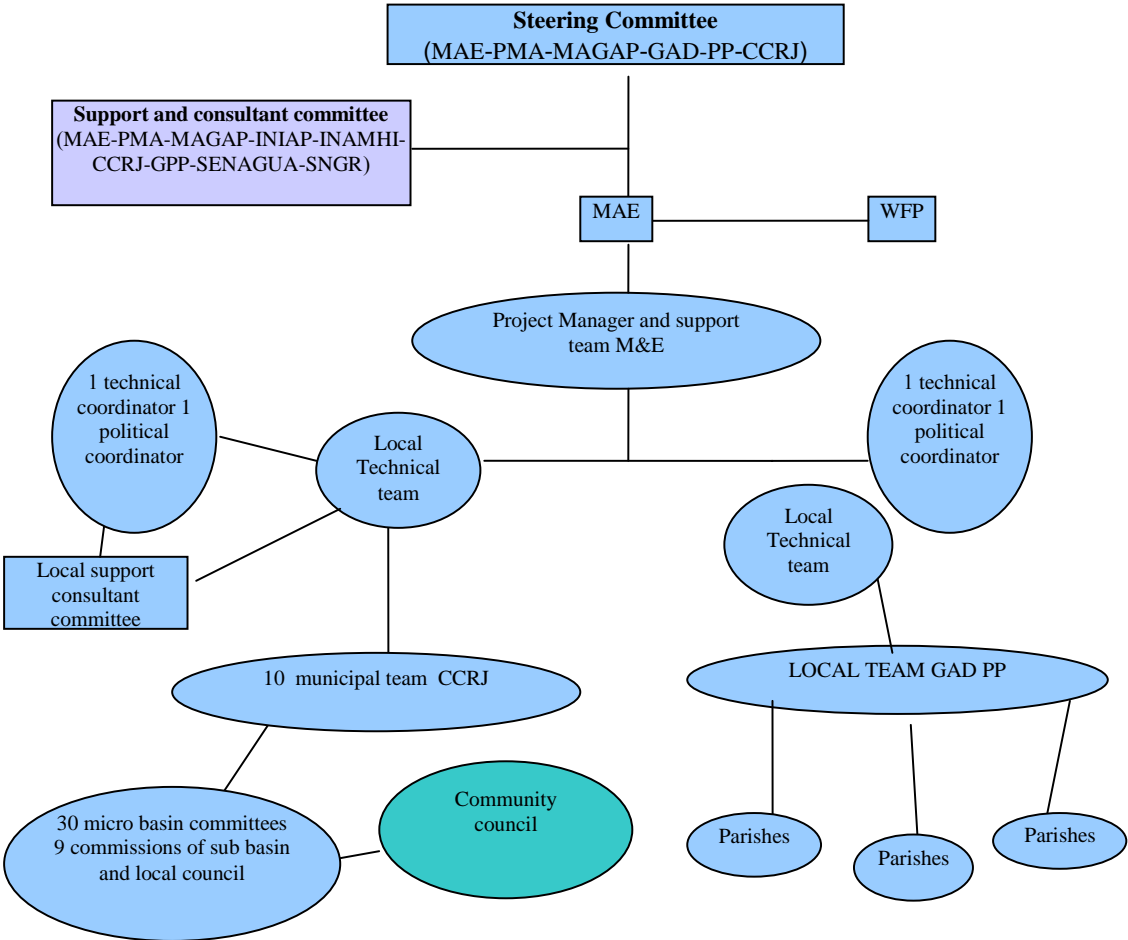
Steering Committee
(MAE-PMA-MAGAP-GAD-PP-CCRJ)

Support and consultant committee
(MAE-PMA-MAGAP-INIAP-INAMHI-CCRJ-GPP-SENAGUA-SNGR)

MAE

WFP

Project Manager and support team M&E

1 technical coordinator 1 political coordinator

Local Technical team

1 technical coordinator 1 political coordinator

Local Technical team

Local support consultant committee

10 municipal team CCRJ

LOCAL TEAM GAD PP

30 micro basin committees 9 commissions of sub basin and local council

Community council

Parishes

Parishes

Parishes